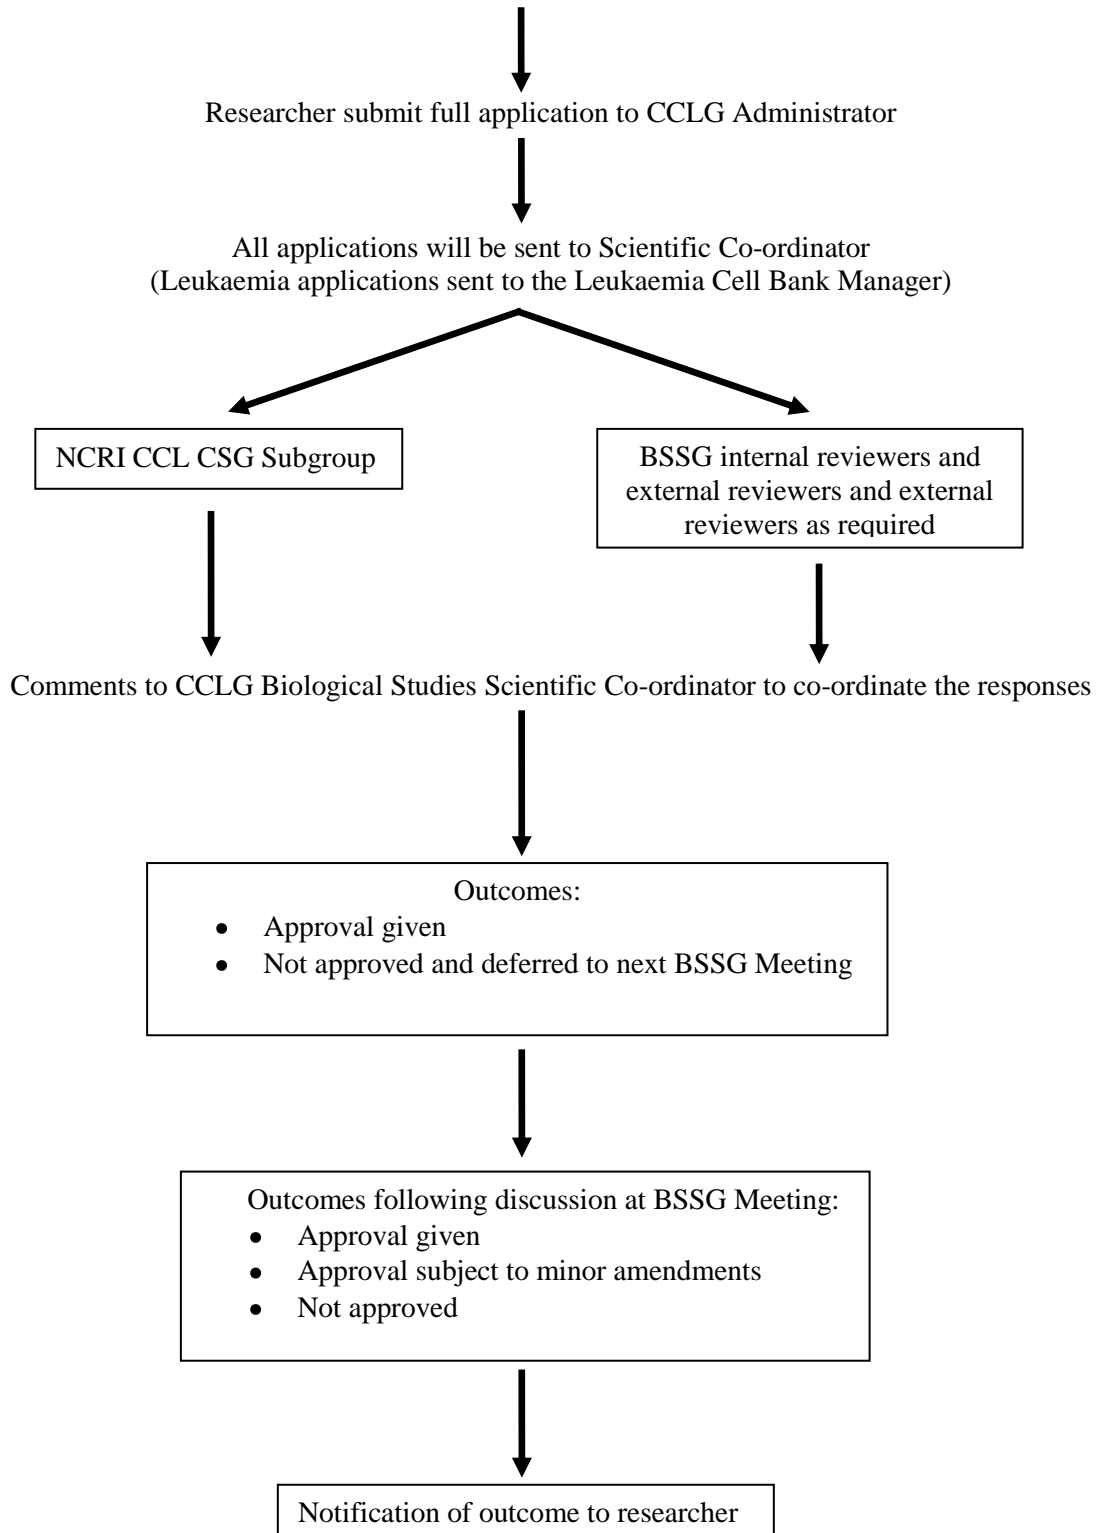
Researcher submit full application to CCLG Administrator

All applications will be sent to Scientific Co-ordinator
(Leukaemia applications sent to the Leukaemia Cell Bank Manager)

NCRI CCL CSG Subgroup

BSSG internal reviewers and external reviewers and external reviewers as required

Comments to CCLG Biological Studies Scientific Co-ordinator to co-ordinate the responses

Outcomes:
- Approval given
- Not approved and deferred to next BSSG Meeting

Outcomes following discussion at BSSG Meeting:
- Approval given
- Approval subject to minor amendments
- Not approved

Notification of outcome to researcher